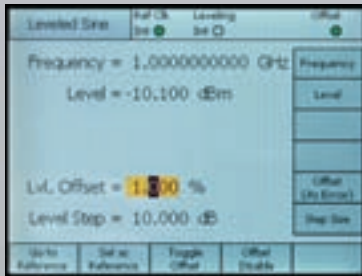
Leveled Sine
Ref Clk
Int
Leveling
Int
Offset

Frequency = 1.0000000000 GHz
Level = -10.100 dBm

Lvl. Offset = 1.000 %
Level Step = 10.000 dB

Frequency
Level
Offset
(As Error)
Step Size

Go to
Reference
Set as
Reference
Toggle
Offset
Offset
Disable